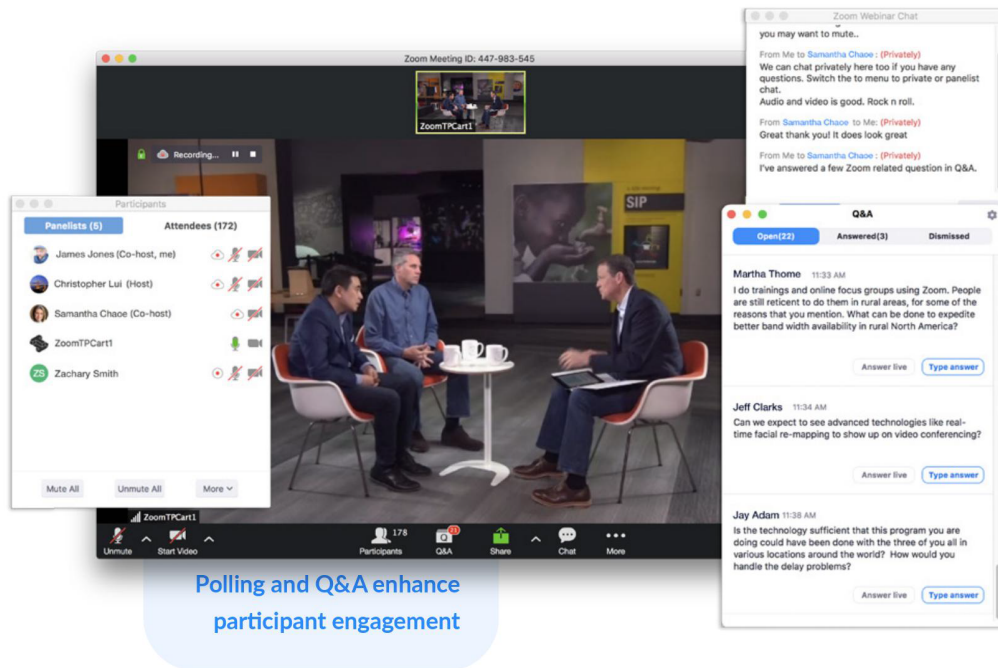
Zoom Meeting ID: 447-983-545

ZoomTPCart1

Recording...

SIP

Participants

Panelists (5)

Attendees (172)

James Jones (Co-host, me)

Christopher Lui (Host)

Samantha Chaoe (Co-host)

ZoomTPCart1

ZS

Zachary Smith

Mute All

Unmute All

More

ZoomTPCart1

Unmute

Start Video

178

Participants

11

Q&A

Share

Chat

More

Zoom Webinar Chat

you may want to mute..

From Me to Samantha Chaoe : (Privately)

We can chat privately here too if you have any questions. Switch the to menu to private or panelist chat.

Audio and video is good. Rock n roll.

From Samantha Chaoe to Me: (Privately)

Great thank you! It does look great

From Me to Samantha Chaoe : (Privately)

I've answered a few Zoom related question in Q&A.

Q&A

Open(22)

Answered(3)

Dismissed

Martha Thome 11:33 AM

I do trainings and online focus groups using Zoom. People are still reticent to do them in rural areas, for some of the reasons that you mention. What can be done to expedite better band width availability in rural North America?

Answer live

Type answer

Jeff Clarks 11:34 AM

Can we expect to see advanced technologies like real-time facial re-mapping to show up on video conferencing?

Answer live

Type answer

Jay Adam 11:38 AM

Is the technology sufficient that this program you are doing could have been done with the three of you all in various locations around the world? How would you handle the delay problems?

Answer live

Type answer

Polling and Q&A enhance participant engagement